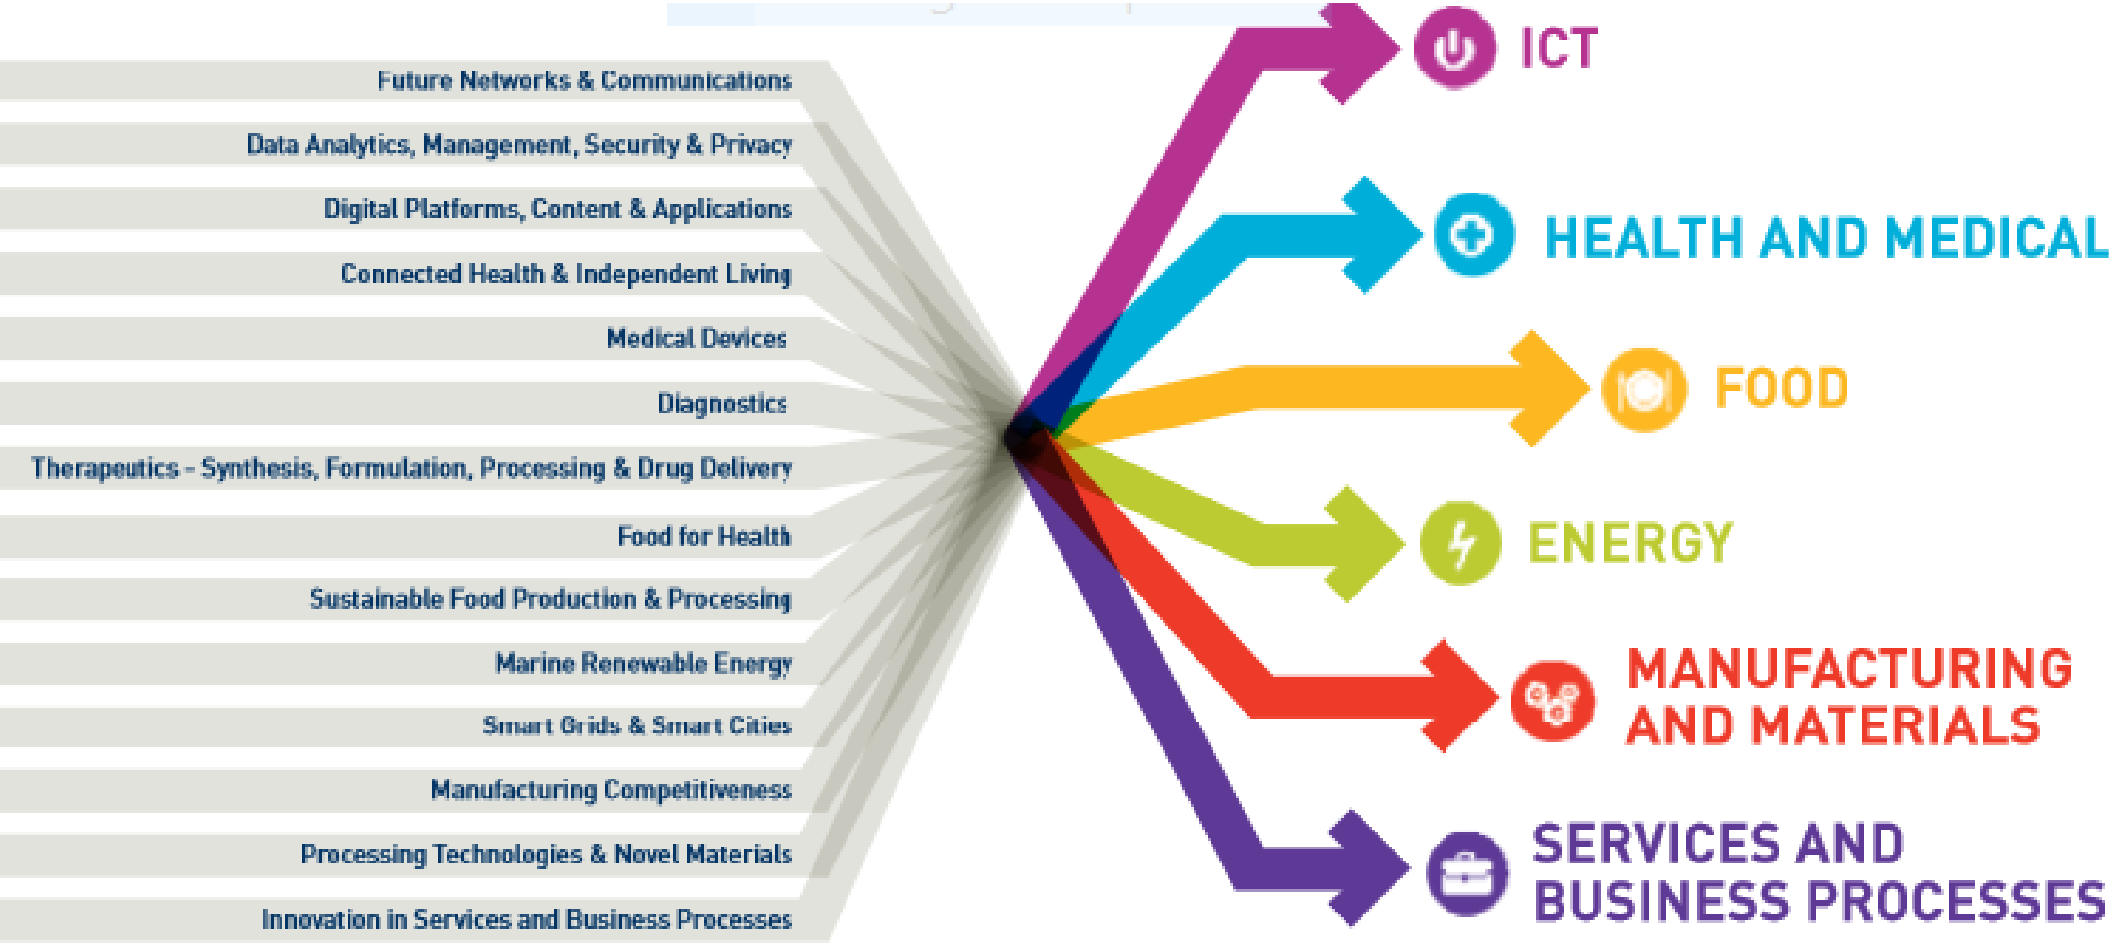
Future Networks & Communications
Data Analytics, Management, Security & Privacy
Digital Platforms, Content & Applications
Connected Health & Independent Living
Medical Devices
Diagnostics
Therapeutics - Synthesis, Formulation, Processing & Drug Delivery
Food for Health
Sustainable Food Production & Processing
Marine Renewable Energy
Smart Grids & Smart Cities
Manufacturing Competitiveness
Processing Technologies & Novel Materials
Innovation in Services and Business Processes

ICT
HEALTH AND MEDICAL
FOOD
ENERGY
MANUFACTURING AND MATERIALS
SERVICES AND BUSINESS PROCESSES